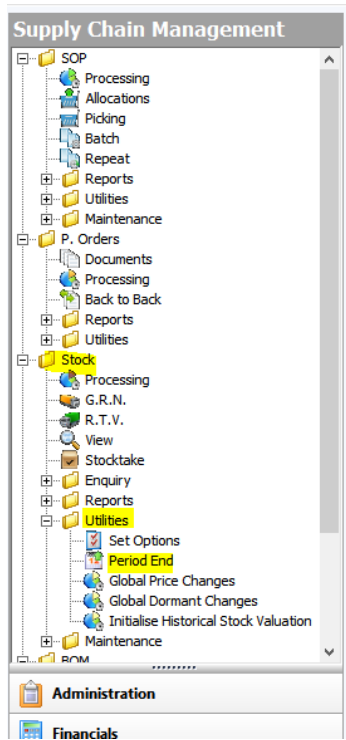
Supply Chain Management

SOP
Processing
Allocations
Picking
Batch
Repeat
Reports
Utilities
Maintenance
P. Orders
Documents
Processing
Back to Back
Reports
Utilities
Stock
Processing
G.R.N.
R.T.V.
View
Stocktake
Enquiry
Reports
Utilities
Set Options
Period End
Global Price Changes
Global Dormant Changes
Initialise Historical Stock Valuation
Maintenance
BOM

Administration

Financials